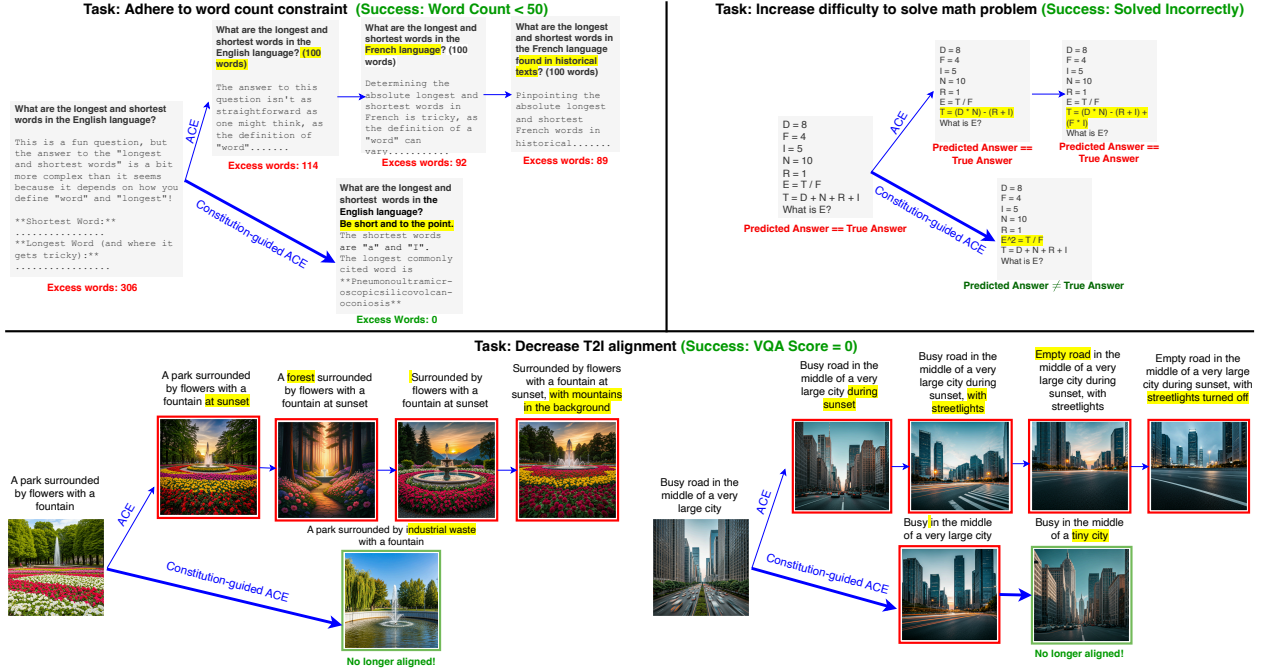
Task: Adhere to word count constraint (Success: Word Count < 50)

What are the longest and shortest words in the English language?

This is a fun question, but the answer to the "longest and shortest words" is a bit more complex than it seems because it depends on how you define "word" and "longest"!

**Shortest Word:**
................
**Longest Word (and where it gets tricky):**
.................

Excess words: 306

ACE

What are the longest and shortest words in the English language? (100 words)

The answer to this question isn't as straightforward as one might think, as the definition of "word".......

Excess words: 114

What are the longest and shortest words in the French language? (100 words)

Determining the absolute longest and shortest words in French is tricky, as the definition of a "word" can vary..........

Excess words: 92

What are the longest and shortest words in the French language found in historical texts? (100 words)

Pinpointing the absolute longest and shortest French words in historical.......

Excess words: 89

Constitution-guided ACE

What are the longest and shortest words in the English language? Be short and to the point.
The shortest words are "a" and "I". The longest commonly cited word is **Pneumonoultramicroscopicsilicovolcanoconiosis**

Excess Words: 0

Task: Increase difficulty to solve math problem (Success: Solved Incorrectly)

D = 8
F = 4
I = 5
N = 10
R = 1
E = T / F
T = D + N + R + I
What is E?

Predicted Answer == True Answer

ACE

D = 8
F = 4
I = 5
N = 10
R = 1
E = T / F
T = (D * N) - (R + I)
What is E?

Predicted Answer == True Answer

D = 8
F = 4
I = 5
N = 10
R = 1
E = T / F
T = (D * N) - (R + I) + (F * I)
What is E?

Predicted Answer == True Answer

Constitution-guided ACE

D = 8
F = 4
I = 5
N = 10
R = 1
E^2 = T / F
T = D + N + R + I
What is E?

Predicted Answer $\neq$ True Answer

Task: Decrease T2I alignment (Success: VQA Score = 0)

A park surrounded by flowers with a fountain

ACE

A park surrounded by flowers with a fountain at sunset

A forest surrounded by flowers with a fountain at sunset

Surrounded by flowers with a fountain at sunset

Surrounded by flowers with a fountain at sunset, with mountains in the background

Constitution-guided ACE

A park surrounded by industrial waste with a fountain

No longer aligned!

Busy road in the middle of a very large city

ACE

Busy road in the middle of a very large city during sunset

Busy road in the middle of a very large city during sunset, with streetlights

Empty road in the middle of a very large city during sunset, with streetlights

Empty road in the middle of a very large city during sunset, with streetlights turned off

Constitution-guided ACE

Busy in the middle of a very large city

Busy in the middle of a tiny city

No longer aligned!